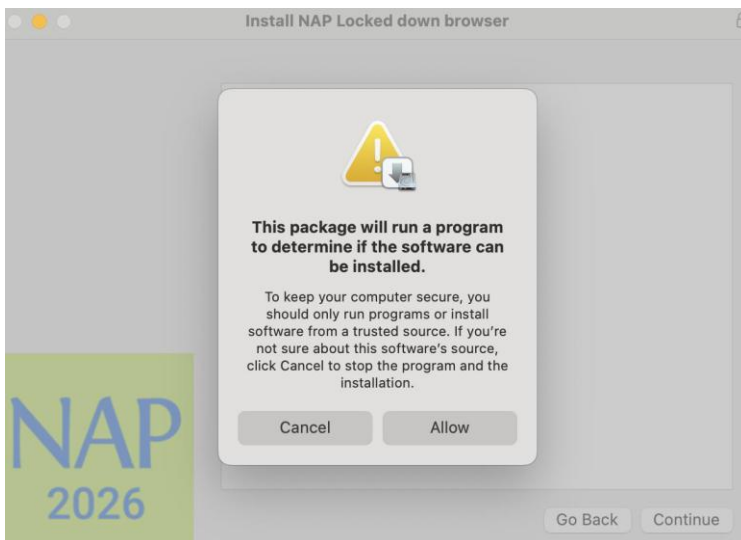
Install NAP Locked down browser

This package will run a program to determine if the software can be installed.

To keep your computer secure, you should only run programs or install software from a trusted source. If you're not sure about this software's source, click Cancel to stop the program and the installation.

Cancel

Allow

NAP
2026

Go Back

Continue